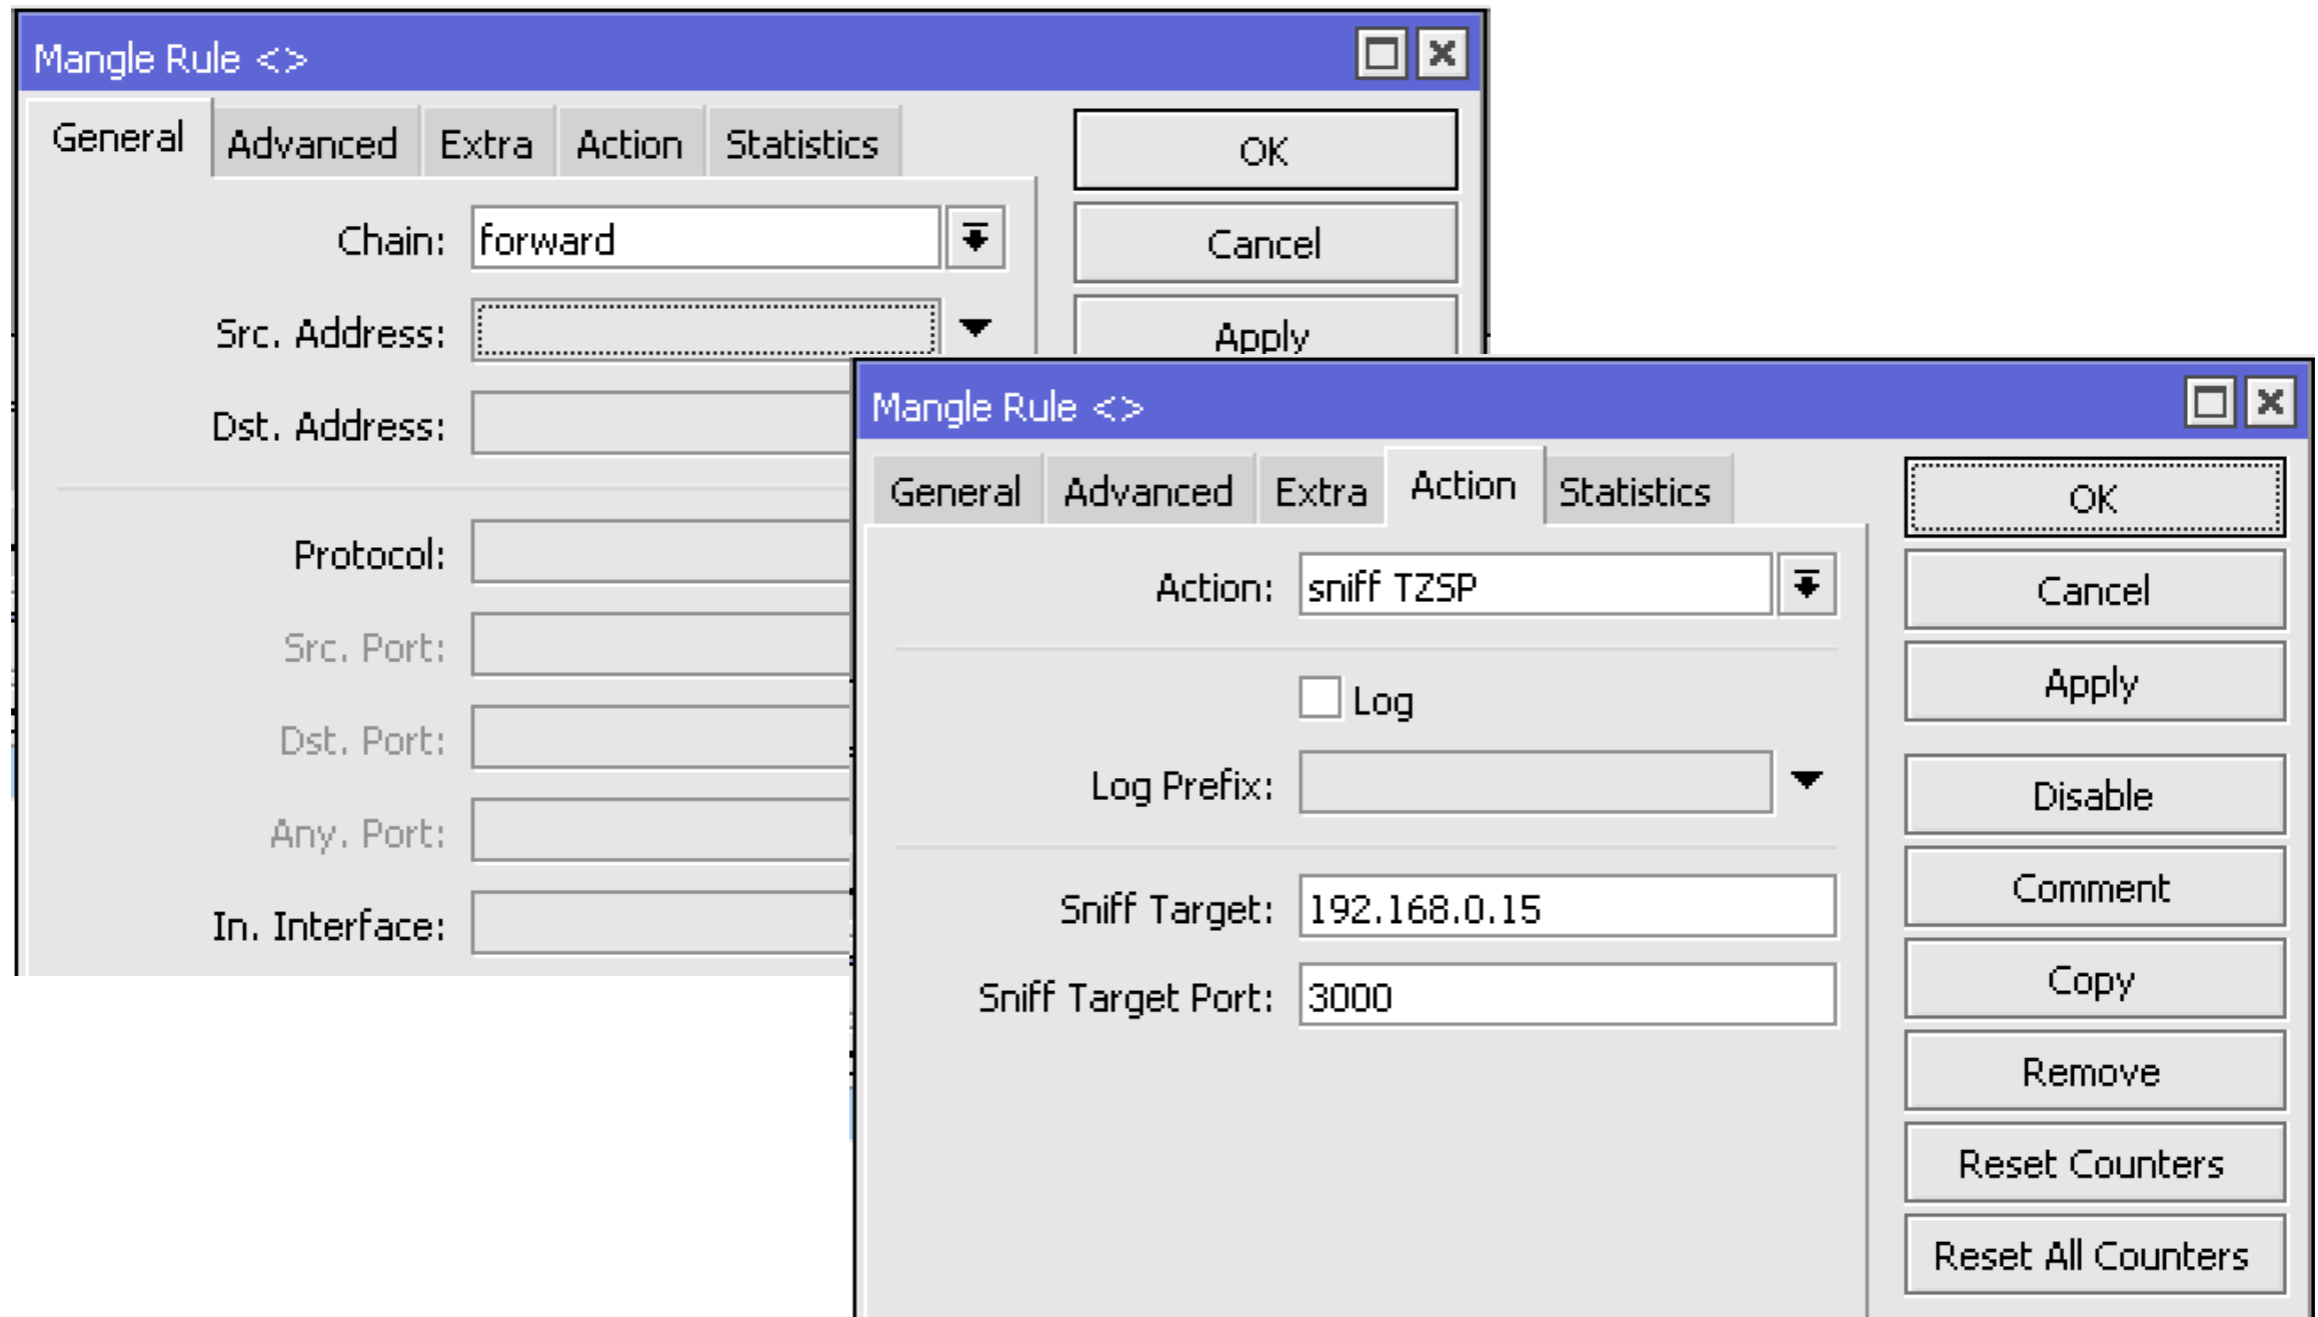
Mangle Rule <>

General | Advanced | Extra | Action | Statistics

OK

Cancel

Apply

Chain: forward

Src. Address:

Dst. Address:

Protocol:

Src. Port:

Dst. Port:

Any. Port:

In. Interface:

Mangle Rule <>

General | Advanced | Extra | Action | Statistics

OK

Cancel

Apply

Disable

Comment

Copy

Remove

Reset Counters

Reset All Counters

Action: sniff TZSP

Log

Log Prefix:

Sniff Target: 192.168.0.15

Sniff Target Port: 3000